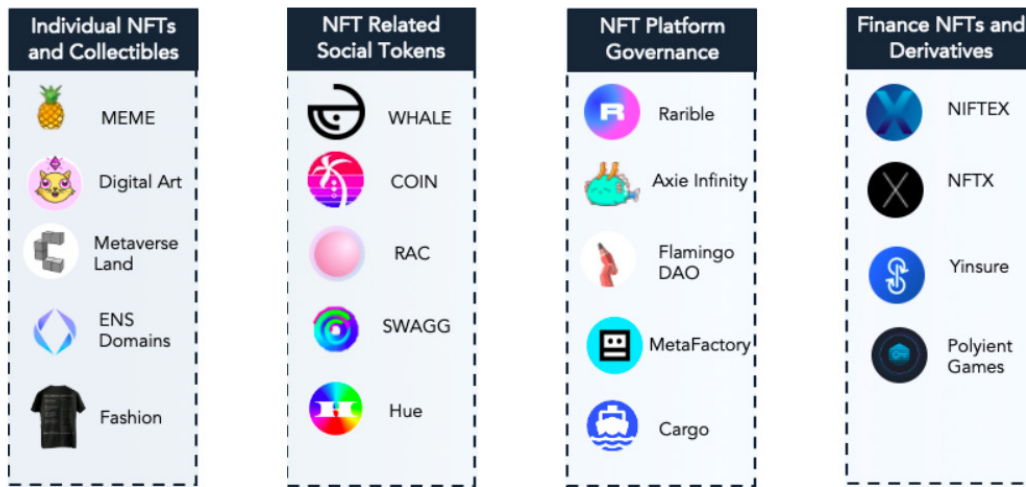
Individual NFTs and Collectibles

MEME

Digital Art

Metaverse Land

ENS Domains

Fashion

NFT Related Social Tokens

WHALE

COIN

RAC

SWAGG

Hue

NFT Platform Governance

Rarible

Axie Infinity

Flamingo DAO

MetaFactory

Cargo

Finance NFTs and Derivatives

NIFTEX

NFTX

Yinsure

Polyient Games